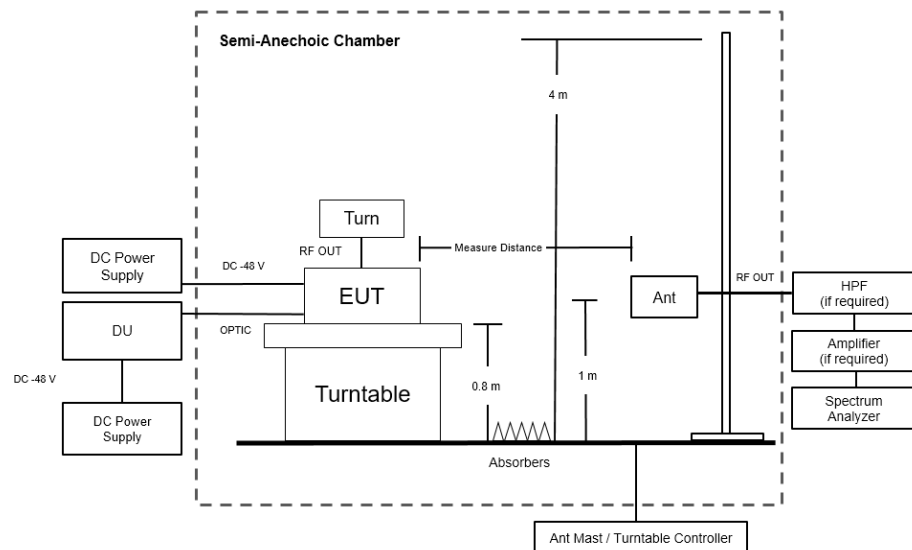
Semi-Anechoic Chamber

4 m

Turn

RF OUT

Measure Distance

DC Power Supply

DC -48 V

EUT

Ant

RF OUT

HPF (if required)

DU

OPTIC

Amplifier (if required)

DC -48 V

Turntable

0.8 m

1 m

Spectrum Analyzer

DC Power Supply

Absorbers

Ant Mast / Turntable Controller